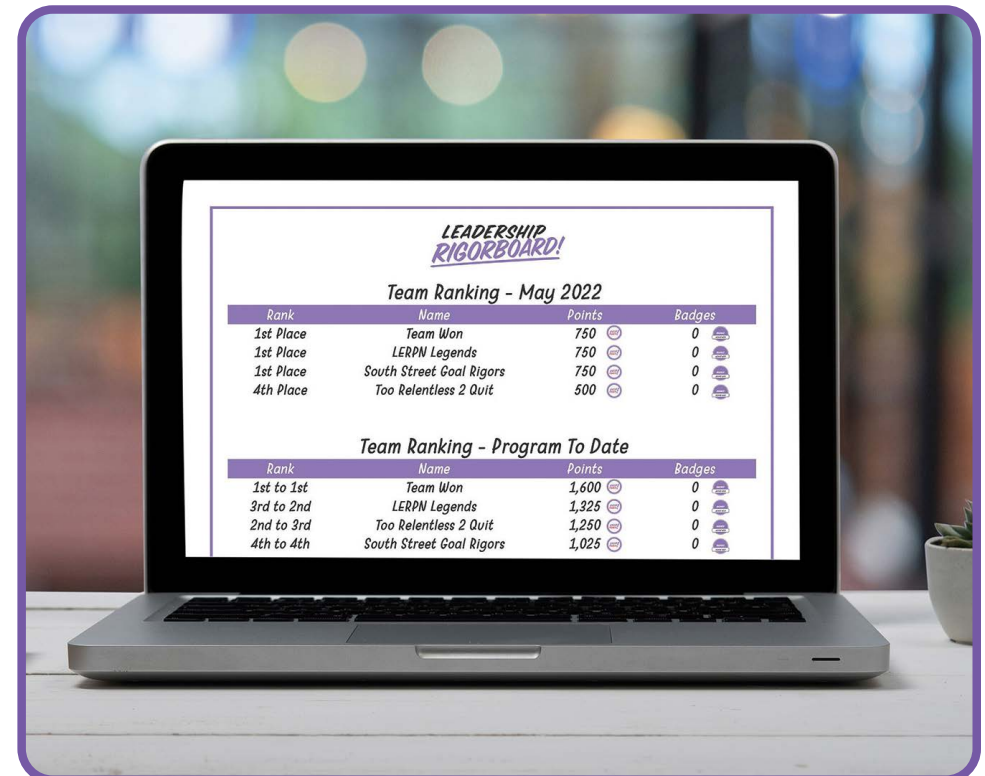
LEADERSHIP
RIGORBOARD!

Team Ranking - May 2022

| Rank | Name | Points | Badges |
|---|---|---|---|
| 1st Place | Team Won | 750 | 0 |
| 1st Place | LERPN Legends | 750 | 0 |
| 1st Place | South Street Goal Rigors | 750 | 0 |
| 4th Place | Too Relentless 2 Quit | 500 | 0 |

Team Ranking - Program To Date

| Rank | Name | Points | Badges |
|---|---|---|---|
| 1st to 1st | Team Won | 1,600 | 0 |
| 3rd to 2nd | LERPN Legends | 1,325 | 0 |
| 2nd to 3rd | Too Relentless 2 Quit | 1,250 | 0 |
| 4th to 4th | South Street Goal Rigors | 1,025 | 0 |